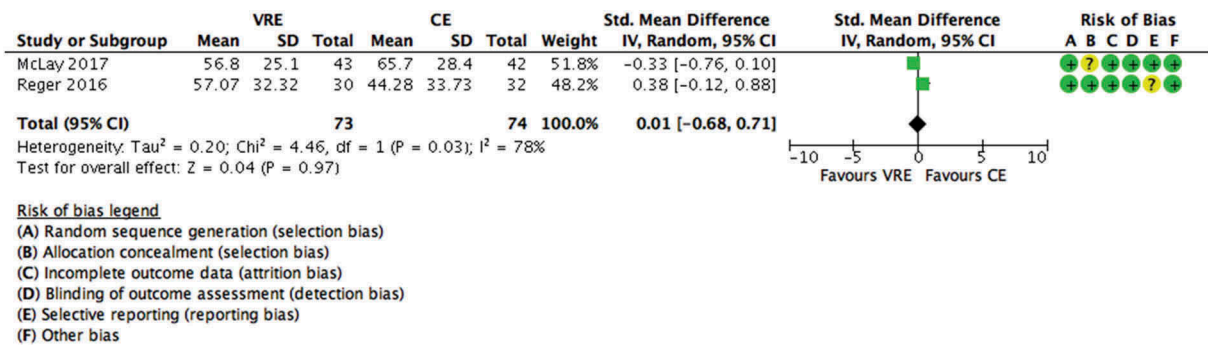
| Study or Subgroup | VRE Mean | VRE SD | VRE Total | CE Mean | CE SD | CE Total | Weight | Std. Mean Difference IV, Random, 95% CI | Std. Mean Difference IV, Random, 95% CI | Risk of Bias A B C D E F |
|---|---|---|---|---|---|---|---|---|---|---|
| McLay 2017 | 56.8 | 25.1 | 43 | 65.7 | 28.4 | 42 | 51.8% | −0.33 [−0.76, 0.10] | | + ? + + + + |
| Reger 2016 | 57.07 | 32.32 | 30 | 44.28 | 33.73 | 32 | 48.2% | 0.38 [−0.12, 0.88] | | + + + + ? + |
| **Total (95% CI)** | | | **73** | | | **74** | **100.0%** | **0.01 [−0.68, 0.71]** | | |

Heterogeneity: Tau² = 0.20; Chi² = 4.46, df = 1 (P = 0.03); I² = 78%
Test for overall effect: Z = 0.04 (P = 0.97)

−10 −5 0 5 10
Favours VRE Favours CE

Risk of bias legend
(A) Random sequence generation (selection bias)
(B) Allocation concealment (selection bias)
(C) Incomplete outcome data (attrition bias)
(D) Blinding of outcome assessment (detection bias)
(E) Selective reporting (reporting bias)
(F) Other bias